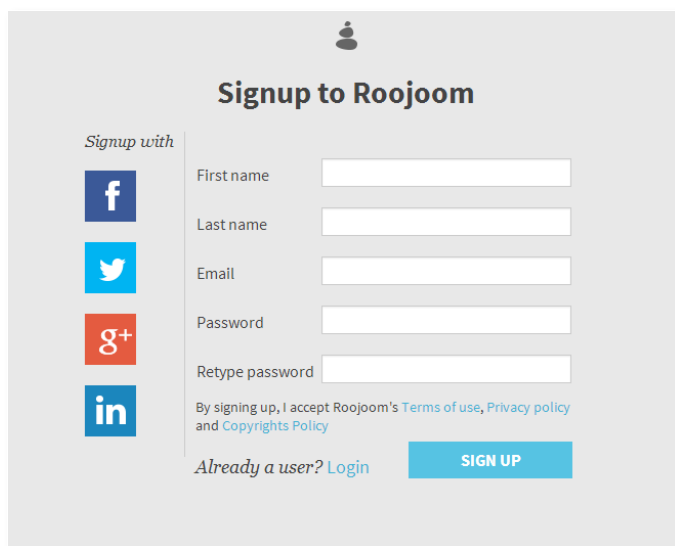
Signup to Roojoom

Signup with

f

g+

in

First name

Last name

Email

Password

Retype password

By signing up, I accept Roojoom's Terms of use, Privacy policy and Copyrights Policy

Already a user? Login

SIGN UP